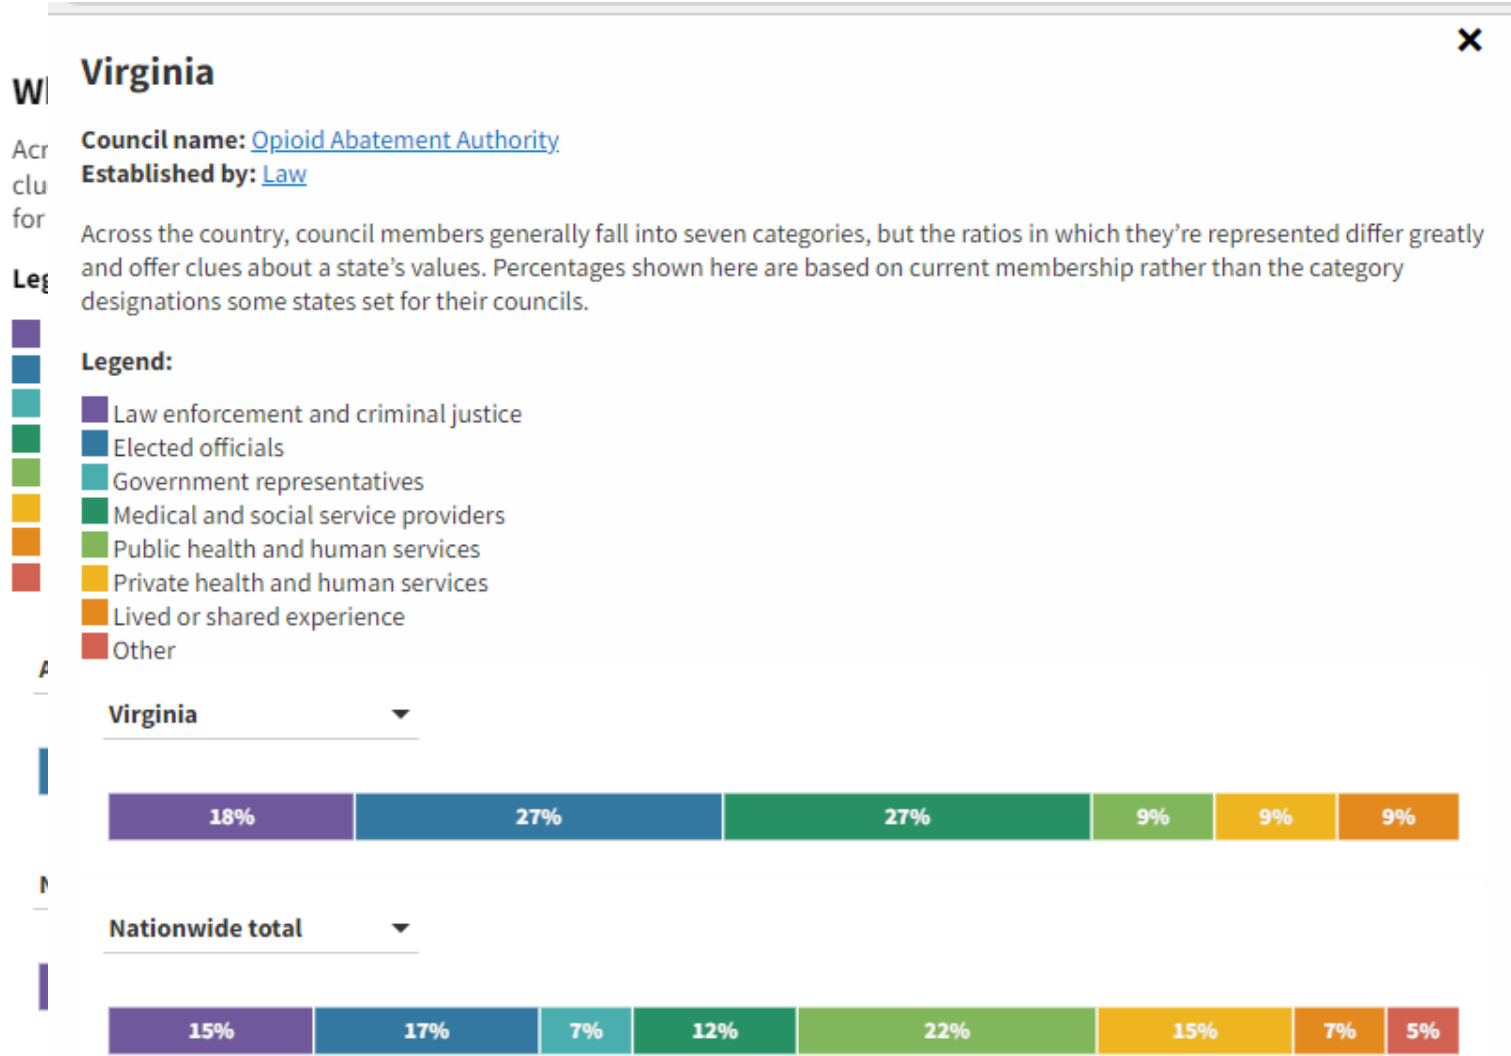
Wl
Acr
clu
for
Leg

Virginia

×

Council name: Opioid Abatement Authority
Established by: Law

Across the country, council members generally fall into seven categories, but the ratios in which they're represented differ greatly and offer clues about a state's values. Percentages shown here are based on current membership rather than the category designations some states set for their councils.

Legend:

Law enforcement and criminal justice
Elected officials
Government representatives
Medical and social service providers
Public health and human services
Private health and human services
Lived or shared experience
Other

Virginia

18% 27% 27% 9% 9% 9%

Nationwide total

15% 17% 7% 12% 22% 15% 7% 5%